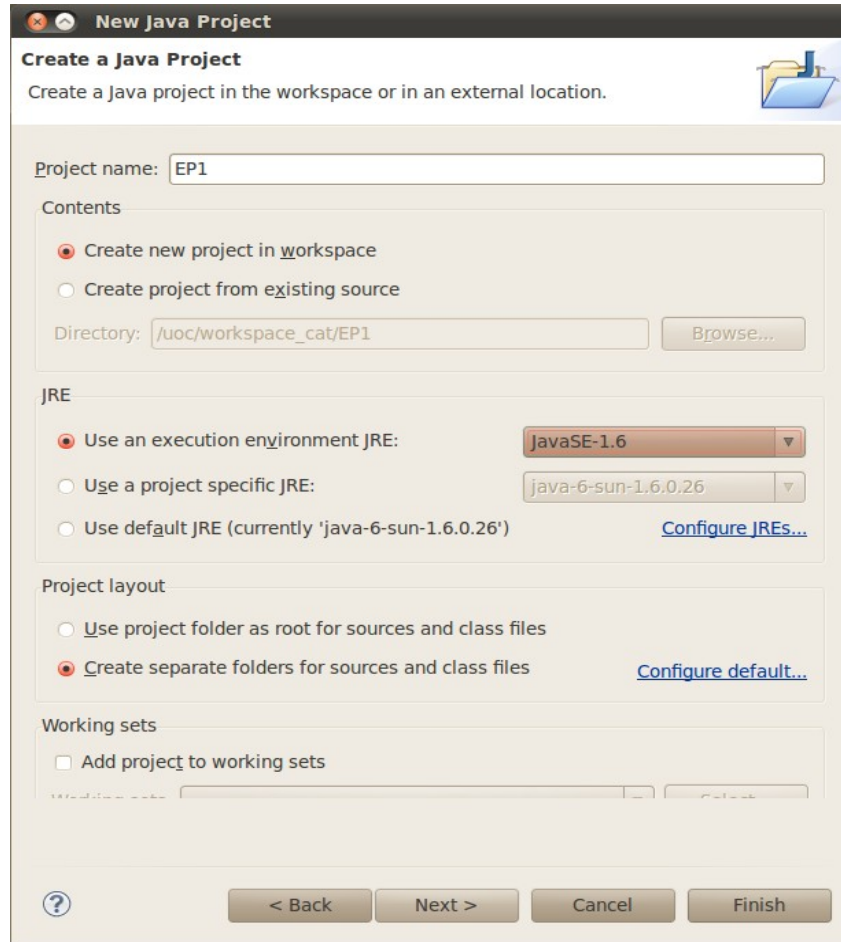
New Java Project

Create a Java Project

Create a Java project in the workspace or in an external location.

Project name: EP1

Contents

Create new project in workspace

Create project from existing source

Directory: /uoc/workspace_cat/EP1

Browse...

JRE

Use an execution environment JRE: JavaSE-1.6

Use a project specific JRE: java-6-sun-1.6.0.26

Use default JRE (currently 'java-6-sun-1.6.0.26')

Configure JREs...

Project layout

Use project folder as root for sources and class files

Create separate folders for sources and class files

Configure default...

Working sets

Add project to working sets

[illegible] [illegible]

?

< Back

Next >

Cancel

Finish